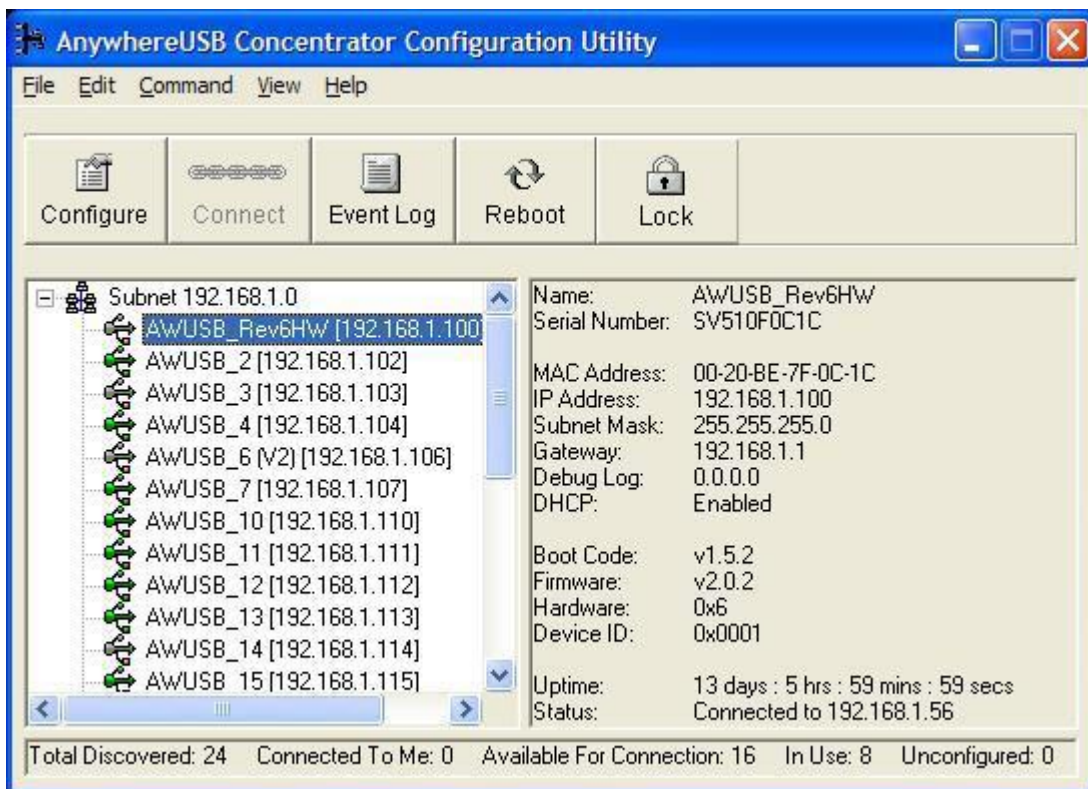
AnywhereUSB Concentrator Configuration Utility

File Edit Command View Help

Configure Connect Event Log Reboot Lock

Subnet 192.168.1.0
AWUSB_Rev6HW [192.168.1.100]
AWUSB_2 [192.168.1.102]
AWUSB_3 [192.168.1.103]
AWUSB_4 [192.168.1.104]
AWUSB_6 (V2) [192.168.1.106]
AWUSB_7 [192.168.1.107]
AWUSB_10 [192.168.1.110]
AWUSB_11 [192.168.1.111]
AWUSB_12 [192.168.1.112]
AWUSB_13 [192.168.1.113]
AWUSB_14 [192.168.1.114]
AWUSB_15 [192.168.1.115]

| | |
|---|---|
| Name: | AWUSB_Rev6HW |
| Serial Number: | SV510F0C1C |
| MAC Address: | 00-20-BE-7F-0C-1C |
| IP Address: | 192.168.1.100 |
| Subnet Mask: | 255.255.255.0 |
| Gateway: | 192.168.1.1 |
| Debug Log: | 0.0.0.0 |
| DHCP: | Enabled |
| Boot Code: | v1.5.2 |
| Firmware: | v2.0.2 |
| Hardware: | 0x6 |
| Device ID: | 0x0001 |
| Uptime: | 13 days : 5 hrs : 59 mins : 59 secs |
| Status: | Connected to 192.168.1.56 |

Total Discovered: 24 Connected To Me: 0 Available For Connection: 16 In Use: 8 Unconfigured: 0